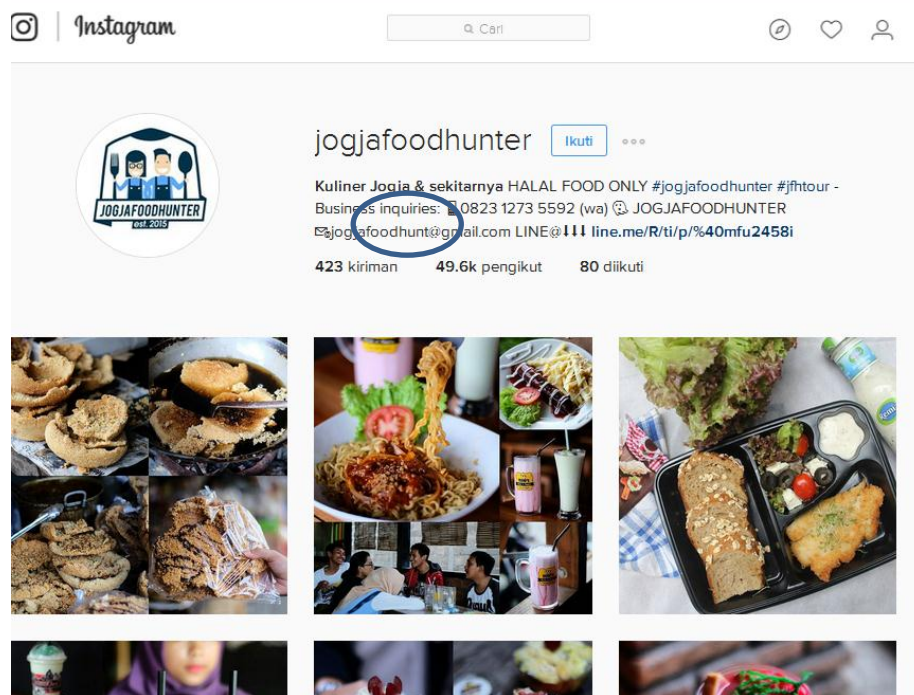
Instagram

Cari

jogjafoodhunter Ikuti

JOGJAFOODHUNTER est. 2015

Kuliner Jogja & sekitarnya HALAL FOOD ONLY #jogjafoodhunter #jfhtour - Business inquiries: 0823 1273 5592 (wa) JOGJAFOODHUNTER jogjafoodhunt@gmail.com LINE@⬇⬇⬇ line.me/R/ti/p/%40mfu2458i

423 kiriman 49.6k pengikut 80 diikuti